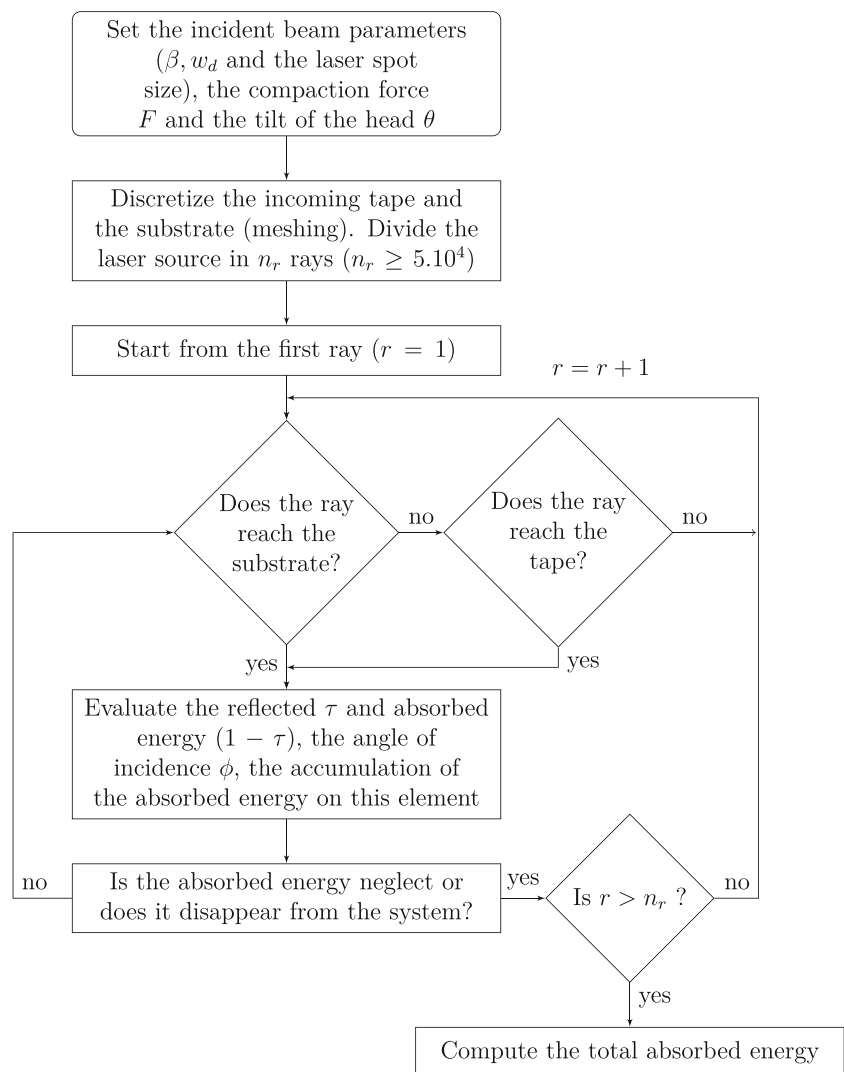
Set the incident beam parameters ($\beta, w_d$ and the laser spot size), the compaction force $F$ and the tilt of the head $\theta$

Discretize the incoming tape and the substrate (meshing). Divide the laser source in $n_r$ rays ($n_r \geq 5.10^4$)

Start from the first ray ($r = 1$)

$r = r + 1$

Does the ray reach the substrate?

no

Does the ray reach the tape?

no

yes

yes

Evaluate the reflected $\tau$ and absorbed energy $(1 - \tau)$, the angle of incidence $\phi$, the accumulation of the absorbed energy on this element

no

Is the absorbed energy neglect or does it disappear from the system?

yes

Is $r > n_r$ ?

no

yes

Compute the total absorbed energy